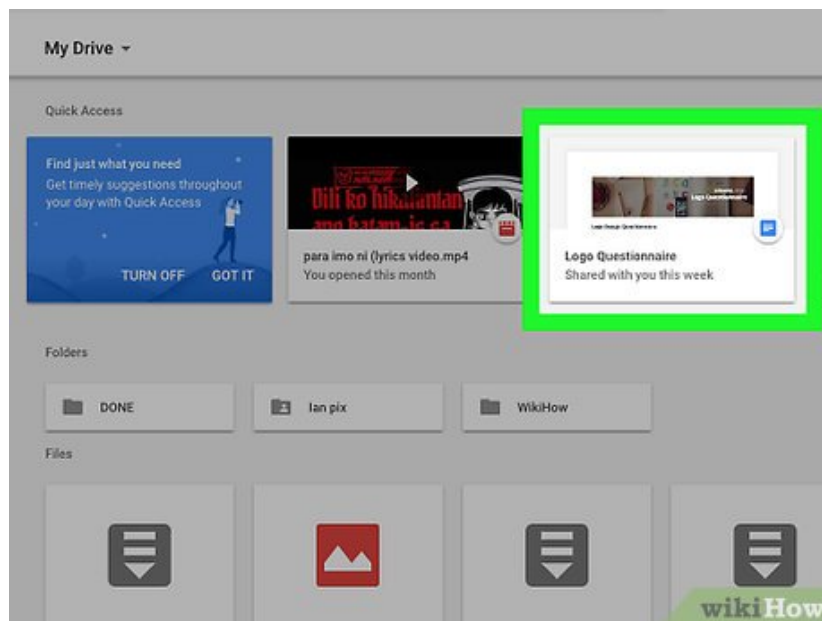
My Drive

Quick Access

Find just what you need
Get timely suggestions throughout your day with Quick Access

TURN OFF GOT IT

Dili ko hikalimtan ang batam-is ca

para imo ni (lyrics video.mp4
You opened this month

Logo Questionnaire

Logo Questionnaire
Shared with you this week

Folders

DONE

Ian pix

WikiHow

Files

wikiHow